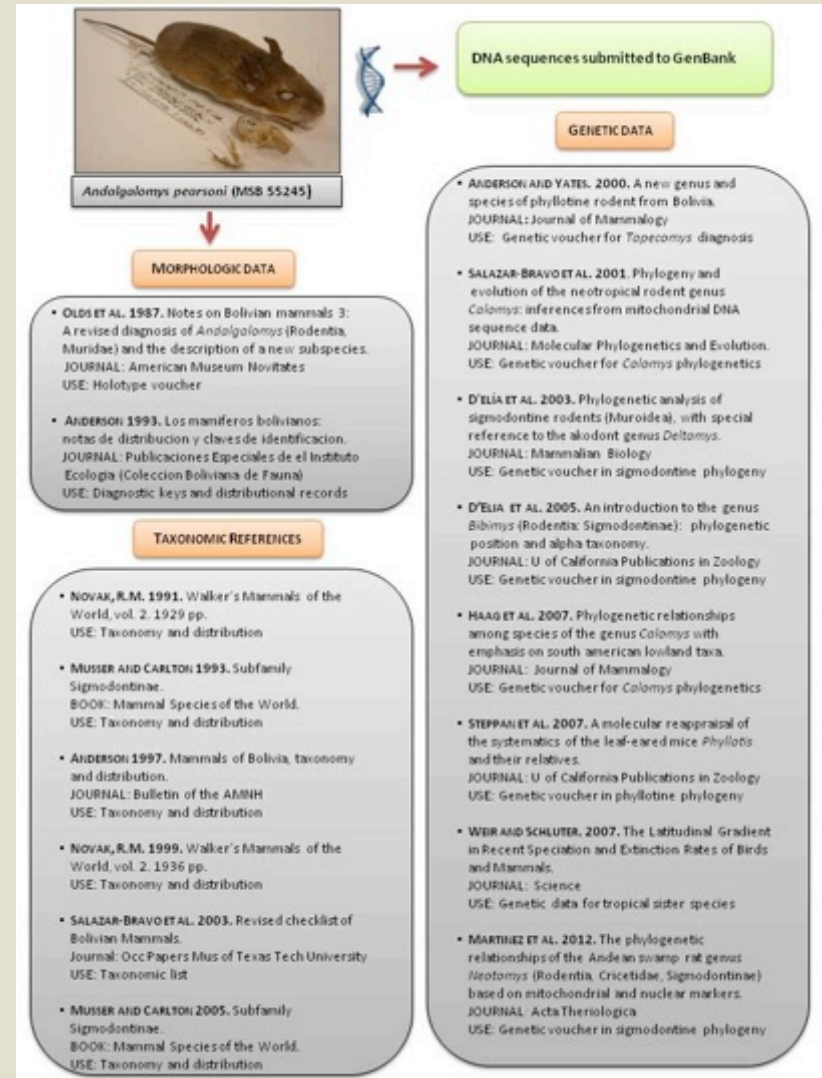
Andalgalomys pearsoni (MSB 55245)

DNA sequences submitted to GenBank

GENETIC DATA

MORPHOLOGIC DATA

• OLDS ET AL. 1987. Notes on Bolivian mammals 3: A revised diagnosis of Andalgalomys (Rodentia, Muridae) and the description of a new subspecies. JOURNAL: American Museum Novitates USE: Holotype voucher

• ANDERSON 1993. Los mamiferos bolivianos: notas de distribucion y claves de identificacion. JOURNAL: Publicaciones Especiales de el Instituto Ecologia (Coleccion Boliviana de Fauna) USE: Diagnostic keys and distributional records

TAXONOMIC REFERENCES

• NOVAK, R.M. 1991. Walker's Mammals of the World, vol. 2. 1929 pp. USE: Taxonomy and distribution

• MUSSER AND CARLTON 1993. Subfamily Sigmodontinae. BOOK: Mammal Species of the World. USE: Taxonomy and distribution

• ANDERSON 1997. Mammals of Bolivia, taxonomy and distribution. JOURNAL: Bulletin of the AMNH USE: Taxonomy and distribution

• NOVAK, R.M. 1999. Walker's Mammals of the World, vol. 2. 1936 pp. USE: Taxonomy and distribution

• SALAZAR-BRAVO ET AL. 2003. Revised checklist of Bolivian Mammals. Journal: Occ Papers Mus of Texas Tech University USE: Taxonomic list

• MUSSER AND CARLTON 2005. Subfamily Sigmodontinae. BOOK: Mammal Species of the World. USE: Taxonomy and distribution

• ANDERSON AND YATES. 2000. A new genus and species of phyllotine rodent from Bolivia. JOURNAL: Journal of Mammalogy USE: Genetic voucher for Tapecomys diagnosis

• SALAZAR-BRAVO ET AL. 2001. Phylogeny and evolution of the neotropical rodent genus Calomys: inferences from mitochondrial DNA sequence data. JOURNAL: Molecular Phylogenetics and Evolution. USE: Genetic voucher for Calomys phylogenetics

• D'ELÍA ET AL. 2003. Phylogenetic analysis of sigmodontine rodents (Muroidea), with special reference to the akodont genus Deltamys. JOURNAL: Mammalian Biology USE: Genetic voucher in sigmodontine phylogeny

• D'ELIA ET AL. 2005. An introduction to the genus Bibimys (Rodentia: Sigmodontinae): phylogenetic position and alpha taxonomy. JOURNAL: U of California Publications in Zoology USE: Genetic voucher in sigmodontine phylogeny

• HAAG ET AL. 2007. Phylogenetic relationships among species of the genus Calomys with emphasis on south american lowland taxa. JOURNAL: Journal of Mammalogy USE: Genetic voucher for Calomys phylogenetics

• STEPPAN ET AL. 2007. A molecular reappraisal of the systematics of the leaf-eared mice Phyllotis and their relatives. JOURNAL: U of California Publications in Zoology USE: Genetic voucher in phyllotine phylogeny

• WEIR AND SCHLUTER. 2007. The Latitudinal Gradient in Recent Speciation and Extinction Rates of Birds and Mammals. JOURNAL: Science USE: Genetic data for tropical sister species

• MARTINEZ ET AL. 2012. The phylogenetic relationships of the Andean swamp rat genus Neotomys (Rodentia, Cricetidae, Sigmodontinae) based on mitochondrial and nuclear markers. JOURNAL: Acta Theriologica USE: Genetic voucher in sigmodontine phylogeny